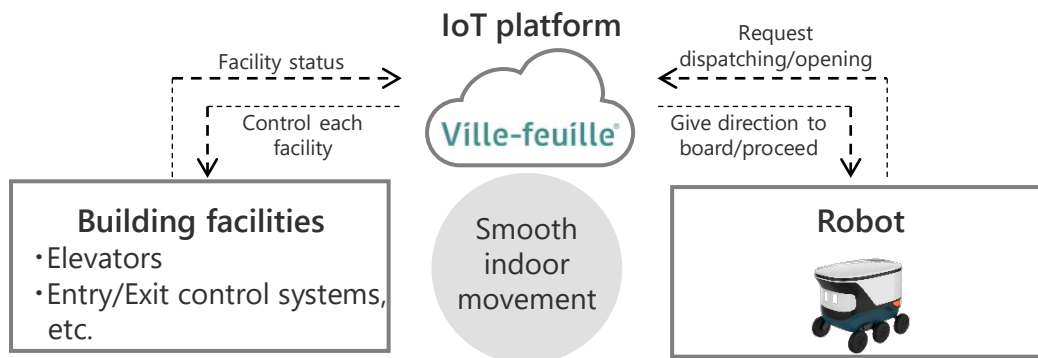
IoT platform

Facility status

Control each facility

Ville-feuille

Request dispatching/opening

Give direction to board/proceed

Building facilities
・Elevators
・Entry/Exit control systems, etc.

Smooth indoor movement

Robot